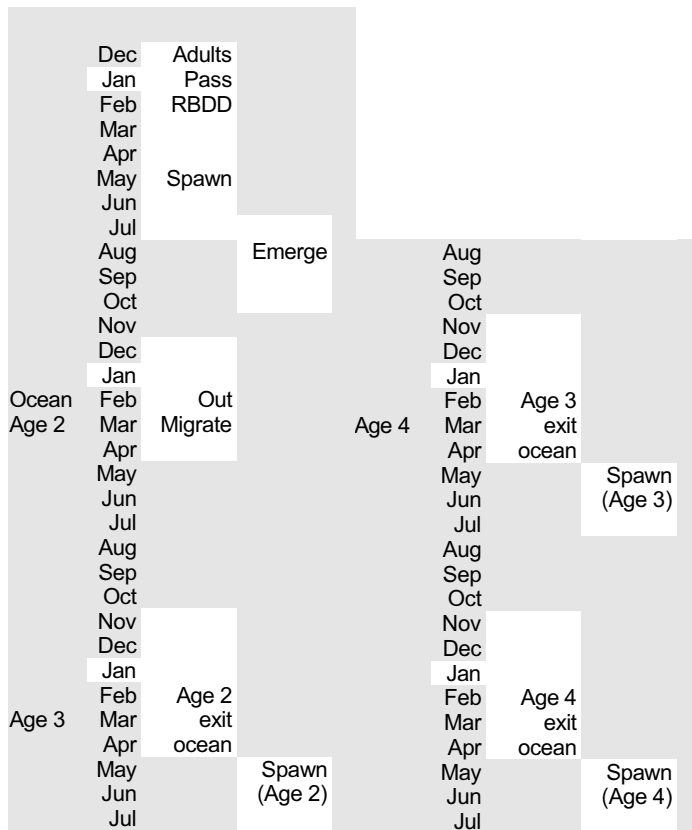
| | Dec | Adults | | | | | |
|---|---|---|---|---|---|---|---|
| | Jan | Pass | | | | | |
| | Feb | RBDD | | | | | |
| | Mar | | | | | | |
| | Apr | | | | | | |
| | May | Spawn | | | | | |
| | Jun | | | | | | |
| | Jul | | | | | | |
| | Aug | | Emerge | | Aug | | |
| | Sep | | | | Sep | | |
| | Oct | | | | Oct | | |
| | Nov | | | | Nov | | |
| | Dec | | | | Dec | | |
| | Jan | | | | Jan | | |
| Ocean | Feb | Out | | | Feb | Age 3 | |
| Age 2 | Mar | Migrate | | Age 4 | Mar | exit | |
| | Apr | | | | Apr | ocean | |
| | May | | | | May | | Spawn |
| | Jun | | | | Jun | | (Age 3) |
| | Jul | | | | Jul | | |
| | Aug | | | | Aug | | |
| | Sep | | | | Sep | | |
| | Oct | | | | Oct | | |
| | Nov | | | | Nov | | |
| | Dec | | | | Dec | | |
| | Jan | | | | Jan | | |
| | Feb | Age 2 | | | Feb | Age 4 | |
| Age 3 | Mar | exit | | | Mar | exit | |
| | Apr | ocean | | | Apr | ocean | |
| | May | | Spawn | | May | | Spawn |
| | Jun | | (Age 2) | | Jun | | (Age 4) |
| | Jul | | | | Jul | | |